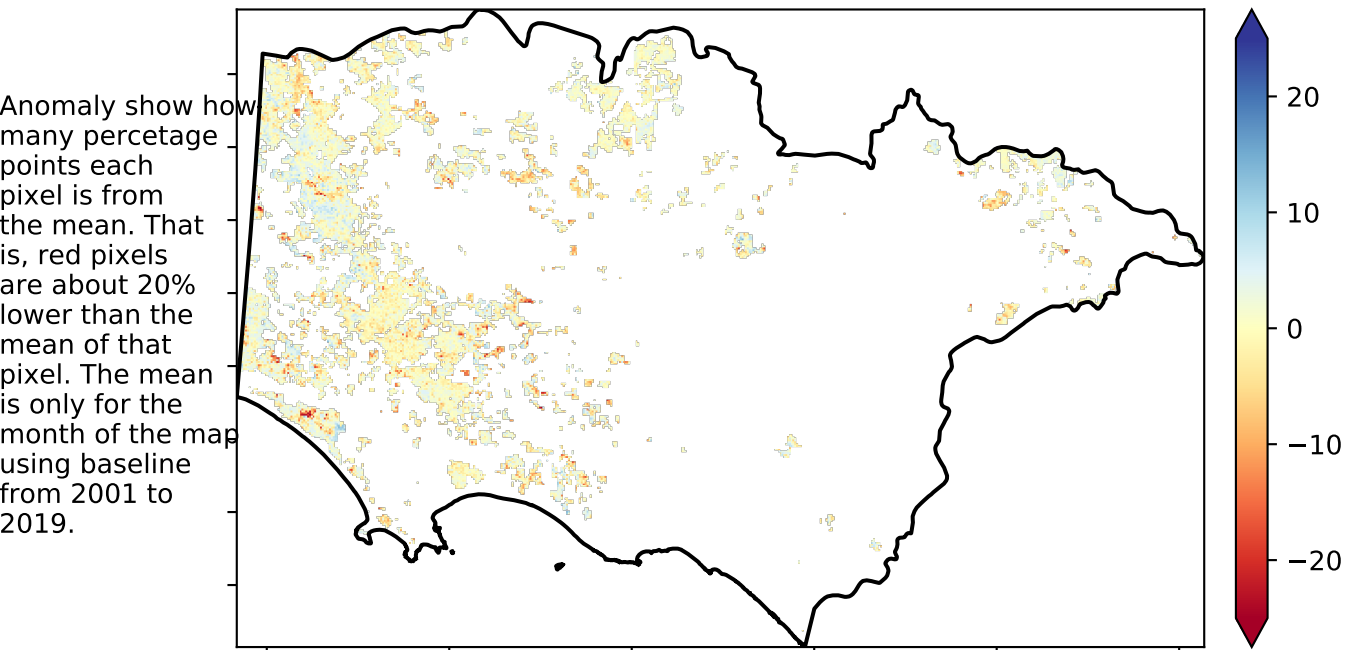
Anomaly show how many percetage points each pixel is from the mean. That is, red pixels are about 20% lower than the mean of that pixel. The mean is only for the month of the map using baseline from 2001 to 2019.

20
10
0
−10
−20